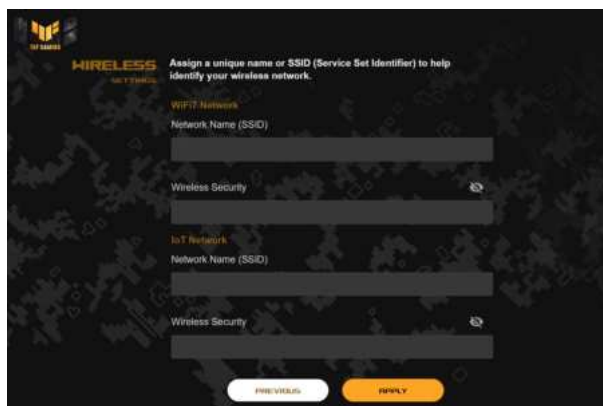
TUF GAMING

WIRELESS SETTINGS

Assign a unique name or SSID (Service Set Identifier) to help identify your wireless network.

WiFi7 Network

Network Name (SSID)

Wireless Security

IoT Network

Network Name (SSID)

Wireless Security

PREVIOUS

APPLY